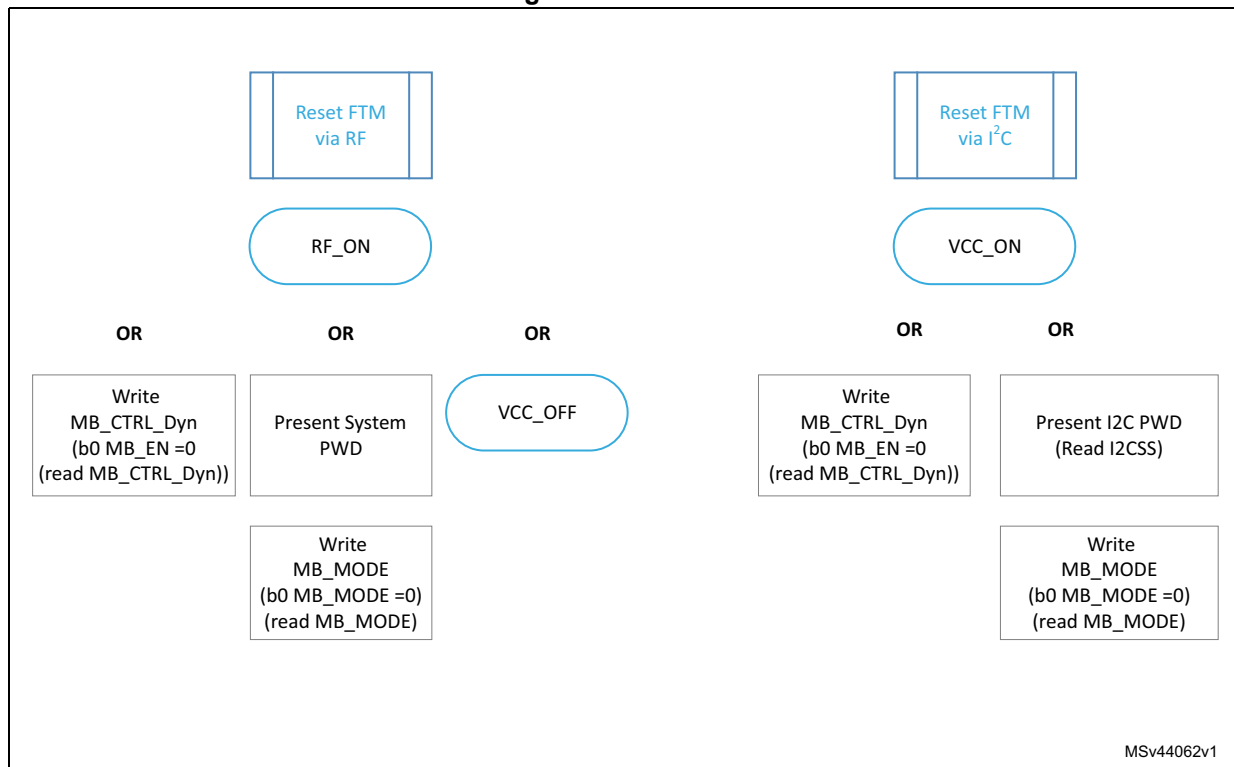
Reset FTM via RF

RF_ON

OR

OR

OR

Write MB_CTRL_Dyn (b0 MB_EN =0 (read MB_CTRL_Dyn))

Present System PWD

Write MB_MODE (b0 MB_MODE =0) (read MB_MODE)

VCC_OFF

Reset FTM via $I^2C$

VCC_ON

OR

OR

Write MB_CTRL_Dyn (b0 MB_EN =0 (read MB_CTRL_Dyn))

Present I2C PWD (Read I2CSS)

Write MB_MODE (b0 MB_MODE =0) (read MB_MODE)

MSv44062v1